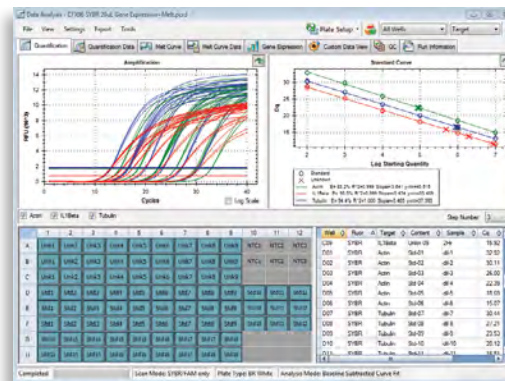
Data Analysis - CFX96 SYBR 26uL Gene Expression Meth.pcrd

File View Settings Export Tools

Plate Setup All Wells Target

Quantification | Quantification Data | Melt Curve | Melt Curve Data | Gene Expression | Custom Data View | QC | Run Information

Amplification

RFU (x 10^3)

14 12 10 8 6 4 2 0

0 10 20 30 40

Cycles

Log Scale

Standard Curve

Cq

Log Starting Quantity

2 3 4 5 6 7

Standard
Unknown
Actin E= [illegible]
IL1Beta E= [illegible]
Tubulin E= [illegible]

Actin IL1Beta Tubulin

Step Number 3

| | 1 | 2 | 3 | 4 | 5 | 6 | 7 | 8 | 9 | 10 | 11 | 12 |
|---|---|---|---|---|---|---|---|---|---|---|---|---|
| A | UNK1 | UNK1 | UNK1 | UNK2 | UNK2 | UNK2 | UNK7 | UNK7 | UNK8 | NTC1 | NTC1 | NTC1 |
| B | UNK1 | UNK2 | UNK2 | UNK2 | UNK5 | UNK6 | UNK8 | UNK8 | UNK8 | NTC2 | NTC2 | NTC2 |
| C | UNK3 | UNK3 | UNK3 | UNK4 | UNK5 | UNK6 | UNK7 | UNK8 | UNK9 | | | |
| D | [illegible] | | | | | | | | | | | |
| E | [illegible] | | | | | | | | | | | |
| F | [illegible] | | | | | | | | | | | |
| G | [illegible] | | | | | | | | | | | |
| H | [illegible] | | | | | | | | | | | |

| Well | Fluor | Target | Content | Sample | Cq |
|---|---|---|---|---|---|
| C09 | SYBR | IL1Beta | Unkn-09 | 2Hr | 19.92 |
| D01 | SYBR | Actin | Std-01 | dil-1 | 32.52 |
| D02 | SYBR | Actin | Std-02 | dil-2 | 30.11 |
| D03 | SYBR | Actin | Std-03 | dil-3 | 26.00 |
| D04 | SYBR | Actin | Std-04 | dil-4 | 22.39 |
| D05 | SYBR | Actin | Std-05 | dil-5 | 15.05 |
| D06 | SYBR | Actin | Std-06 | dil-6 | 15.37 |
| D07 | SYBR | Tubulin | Std-07 | dil-7 | 30.44 |
| D08 | SYBR | Tubulin | Std-08 | dil-8 | 27.21 |
| D09 | SYBR | Tubulin | Std-09 | dil-9 | 23.53 |
| D10 | SYBR | Tubulin | Std-10 | dil-10 | 20.12 |
| D11 | SYBR | Tubulin | Std-11 | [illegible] | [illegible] |

Completed | Scan Mode: SYBR/FAM only | Plate Type: BR White | Analysis Mode: Baseline Subtracted Curve Fit